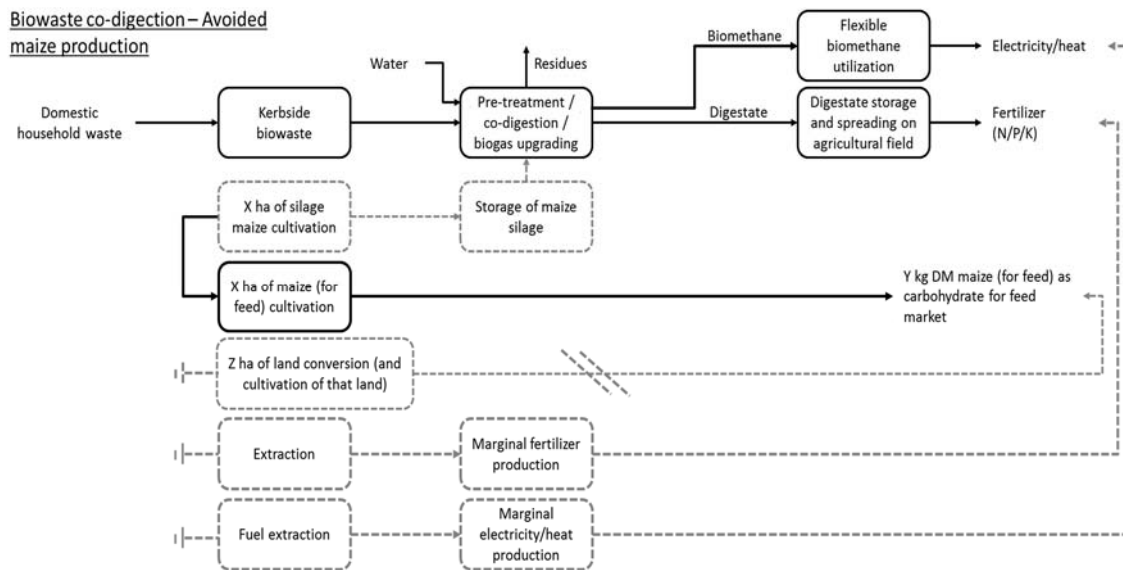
Biowaste co-digection – Avoided maize production

Water

Residues

Biomethane

Flexible biomethane utilization

Electricity/heat

Domestic household waste

Kerbside biowaste

Pre-treatment / co-digestion / biogas upgrading

Digestate

Digestate storage and spreading on agricultural field

Fertilizer (N/P/K)

X ha of silage maize cultivation

Storage of maize silage

X ha of maize (for feed) cultivation

Y kg DM maize (for feed) as carbohydrate for feed market

Z ha of land conversion (and cultivation of that land)

Extraction

Marginal fertilizer production

Fuel extraction

Marginal electricity/heat production